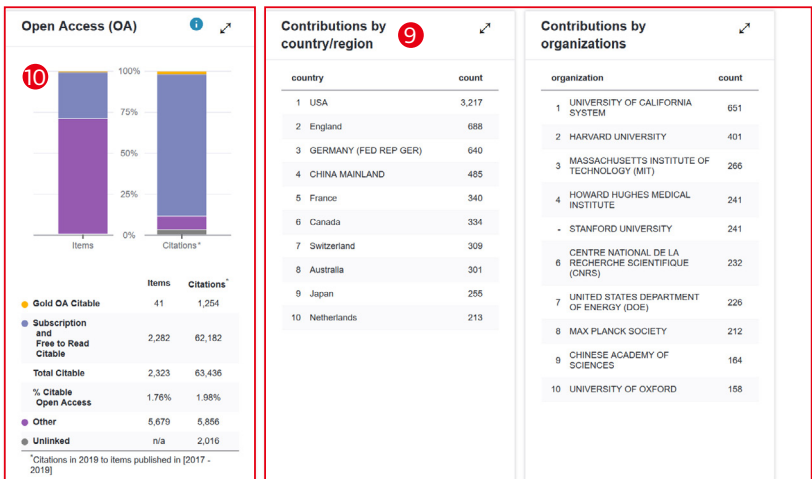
Open Access (OA)

10

100%
75%
50%
25%
0%
Items
Citations*

| | Items | Citations* |
|---|---|---|
| Gold OA Citable | 41 | 1,254 |
| Subscription and Free to Read Citable | 2,282 | 62,182 |
| Total Citable | 2,323 | 63,436 |
| % Citable Open Access | 1.76% | 1.98% |
| Other | 5,679 | 5,856 |
| Unlinked | n/a | 2,016 |

*Citations in 2019 to items published in [2017 - 2019]

Contributions by country/region

9

| | country | count |
|---|---|---|
| 1 | USA | 3,217 |
| 2 | England | 688 |
| 3 | GERMANY (FED REP GER) | 640 |
| 4 | CHINA MAINLAND | 485 |
| 5 | France | 340 |
| 6 | Canada | 334 |
| 7 | Switzerland | 309 |
| 8 | Australia | 301 |
| 9 | Japan | 255 |
| 10 | Netherlands | 213 |

Contributions by organizations

| | organization | count |
|---|---|---|
| 1 | UNIVERSITY OF CALIFORNIA SYSTEM | 651 |
| 2 | HARVARD UNIVERSITY | 401 |
| 3 | MASSACHUSETTS INSTITUTE OF TECHNOLOGY (MIT) | 266 |
| 4 | HOWARD HUGHES MEDICAL INSTITUTE | 241 |
| - | STANFORD UNIVERSITY | 241 |
| 6 | CENTRE NATIONAL DE LA RECHERCHE SCIENTIFIQUE (CNRS) | 232 |
| 7 | UNITED STATES DEPARTMENT OF ENERGY (DOE) | 226 |
| 8 | MAX PLANCK SOCIETY | 212 |
| 9 | CHINESE ACADEMY OF SCIENCES | 164 |
| 10 | UNIVERSITY OF OXFORD | 158 |